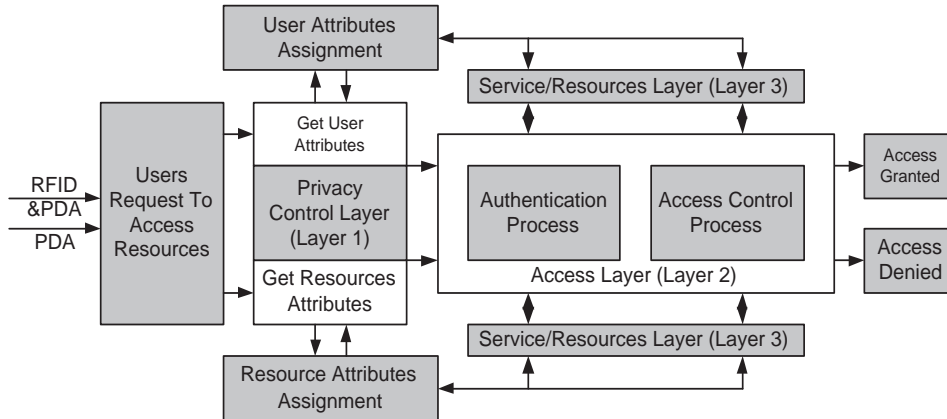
User Attributes Assignment

Service/Resources Layer (Layer 3)

RFID &PDA

PDA

Users Request To Access Resources

Get User Attributes

Privacy Control Layer (Layer 1)

Get Resources Attributes

Authentication Process

Access Control Process

Access Layer (Layer 2)

Access Granted

Access Denied

Service/Resources Layer (Layer 3)

Resource Attributes Assignment